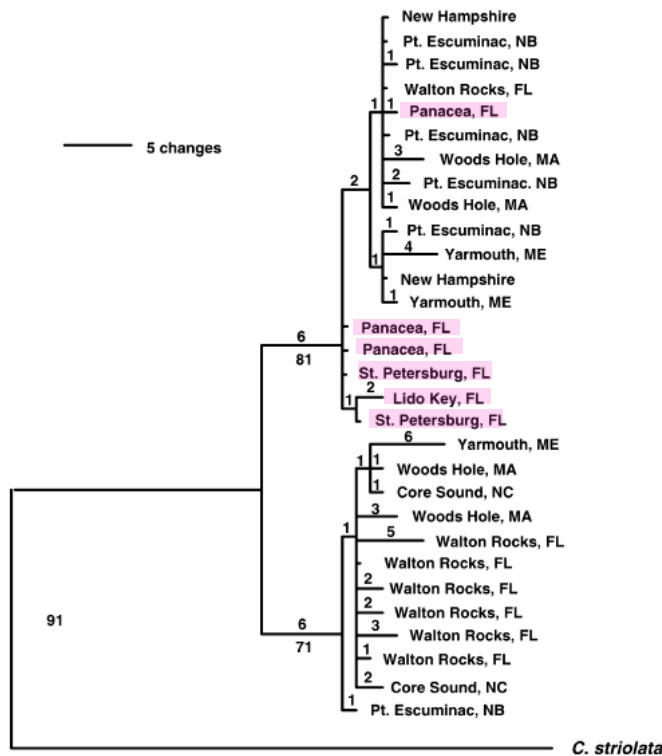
5 changes

New Hampshire
Pt. Escuminac, NB
1
Pt. Escuminac, NB
Walton Rocks, FL
1 1
Panacea, FL
Pt. Escuminac, NB
3
Woods Hole, MA
2
Pt. Escuminac. NB
1
Woods Hole, MA
2
1
Pt. Escuminac, NB
4
Yarmouth, ME
1
New Hampshire
1
Yarmouth, ME
6
81
Panacea, FL
Panacea, FL
St. Petersburg, FL
2
Lido Key, FL
1
St. Petersburg, FL
6
Yarmouth, ME
1 1
Woods Hole, MA
1
Core Sound, NC
3
Woods Hole, MA
1
5
Walton Rocks, FL
Walton Rocks, FL
2
Walton Rocks, FL
91
2
Walton Rocks, FL
6
71
3
Walton Rocks, FL
1
Walton Rocks, FL
2
Core Sound, NC
1
Pt. Escuminac, NB
C. striolata